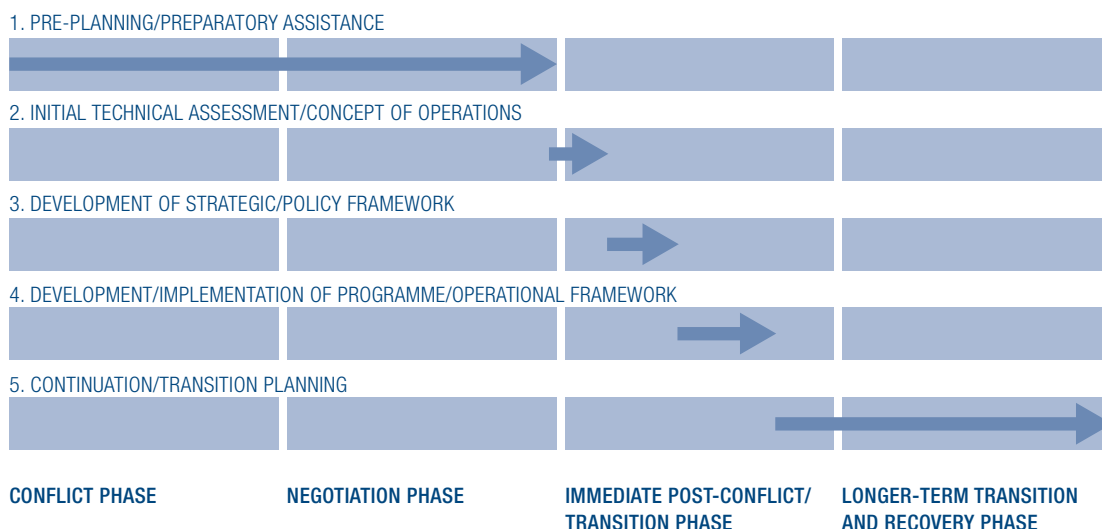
1. PRE-PLANNING/PREPARATORY ASSISTANCE

2. INITIAL TECHNICAL ASSESSMENT/CONCEPT OF OPERATIONS

3. DEVELOPMENT OF STRATEGIC/POLICY FRAMEWORK

4. DEVELOPMENT/IMPLEMENTATION OF PROGRAMME/OPERATIONAL FRAMEWORK

5. CONTINUATION/TRANSITION PLANNING

CONFLICT PHASE

NEGOTIATION PHASE

IMMEDIATE POST-CONFLICT/ TRANSITION PHASE

LONGER-TERM TRANSITION AND RECOVERY PHASE